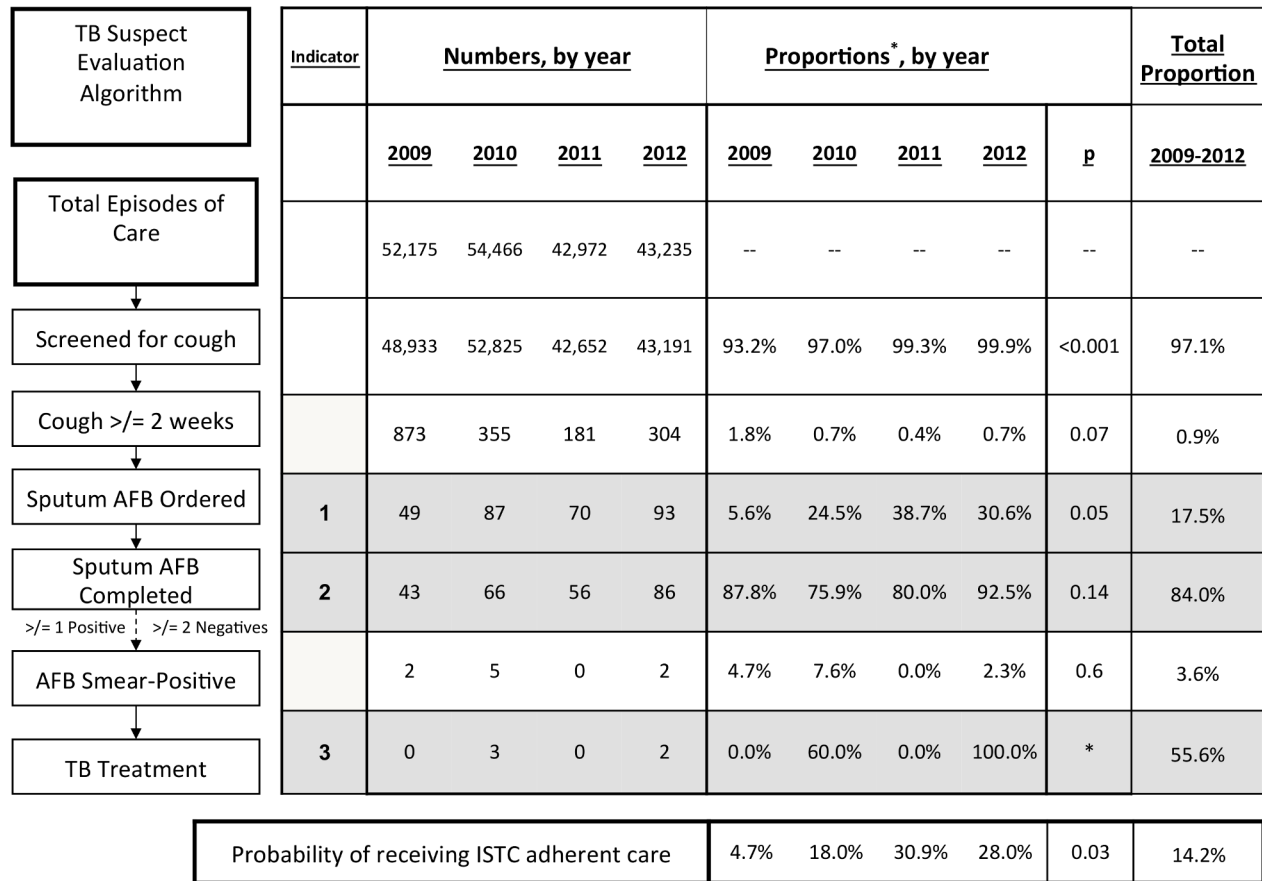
TB Suspect Evaluation Algorithm

Total Episodes of Care

Screened for cough

Cough >/= 2 weeks

Sputum AFB Ordered

Sputum AFB Completed

>/= 1 Positive

>/= 2 Negatives

AFB Smear-Positive

TB Treatment

| Indicator | Numbers, by year | | | | Proportions$^{*}$, by year | | | | | Total Proportion |
|---|---|---|---|---|---|---|---|---|---|---|
| | 2009 | 2010 | 2011 | 2012 | 2009 | 2010 | 2011 | 2012 | p | 2009-2012 |
| | 52,175 | 54,466 | 42,972 | 43,235 | -- | -- | -- | -- | -- | -- |
| | 48,933 | 52,825 | 42,652 | 43,191 | 93.2% | 97.0% | 99.3% | 99.9% | <0.001 | 97.1% |
| | 873 | 355 | 181 | 304 | 1.8% | 0.7% | 0.4% | 0.7% | 0.07 | 0.9% |
| 1 | 49 | 87 | 70 | 93 | 5.6% | 24.5% | 38.7% | 30.6% | 0.05 | 17.5% |
| 2 | 43 | 66 | 56 | 86 | 87.8% | 75.9% | 80.0% | 92.5% | 0.14 | 84.0% |
| | 2 | 5 | 0 | 2 | 4.7% | 7.6% | 0.0% | 2.3% | 0.6 | 3.6% |
| 3 | 0 | 3 | 0 | 2 | 0.0% | 60.0% | 0.0% | 100.0% | * | 55.6% |

| Probability of receiving ISTC adherent care | 4.7% | 18.0% | 30.9% | 28.0% | 0.03 | 14.2% |
|---|---|---|---|---|---|---|